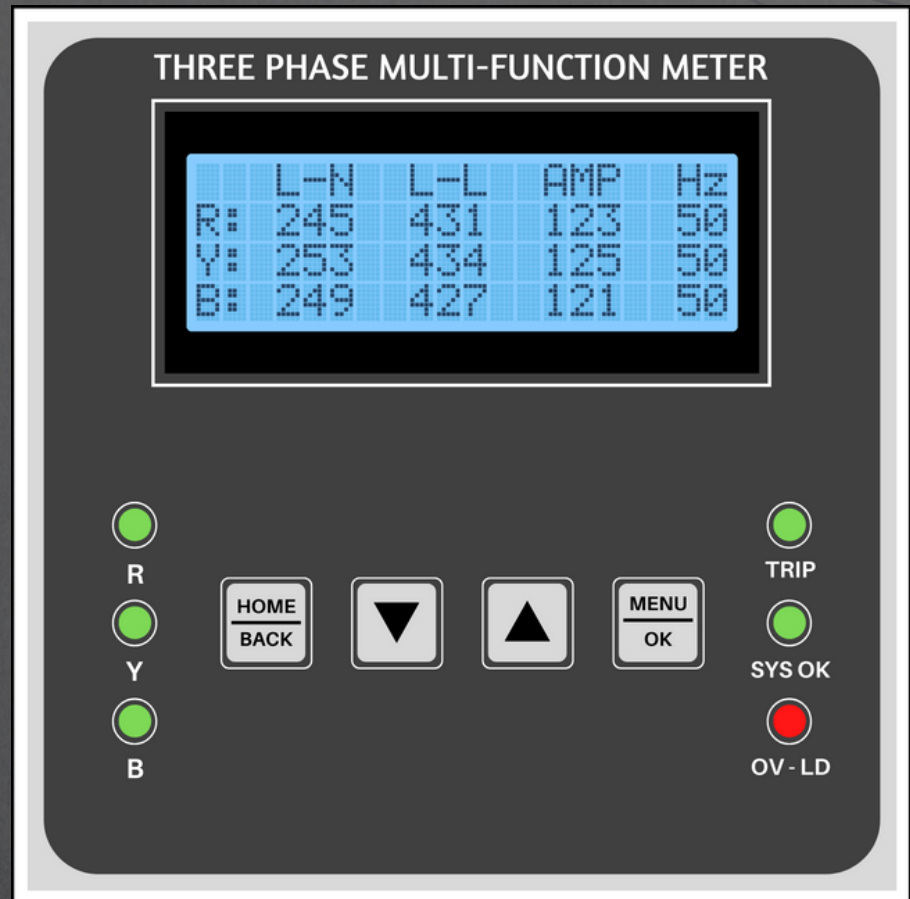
THREE PHASE MULTI-FUNCTION METER

| | L-N | L-L | AMP | Hz |
|---|---|---|---|---|
| R: | 245 | 431 | 123 | 50 |
| Y: | 253 | 434 | 125 | 50 |
| B: | 249 | 427 | 121 | 50 |

R
Y
B

HOME
BACK

▼

▲

MENU
OK

TRIP
SYS OK
OV - LD